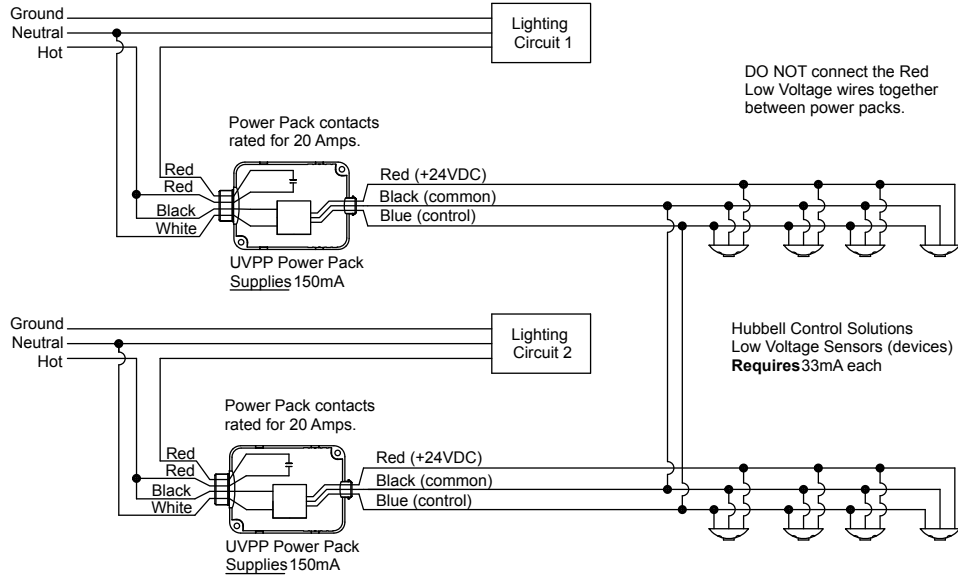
Ground
Neutral
Hot

Lighting Circuit 1

DO NOT connect the Red Low Voltage wires together between power packs.

Power Pack contacts rated for 20 Amps.

Red
Red
Black
White

Red (+24VDC)
Black (common)
Blue (control)

UVPP Power Pack
Supplies 150mA

Ground
Neutral
Hot

Lighting Circuit 2

Hubbell Control Solutions Low Voltage Sensors (devices) **Requires** 33mA each

Power Pack contacts rated for 20 Amps.

Red
Red
Black
White

Red (+24VDC)
Black (common)
Blue (control)

UVPP Power Pack
Supplies 150mA